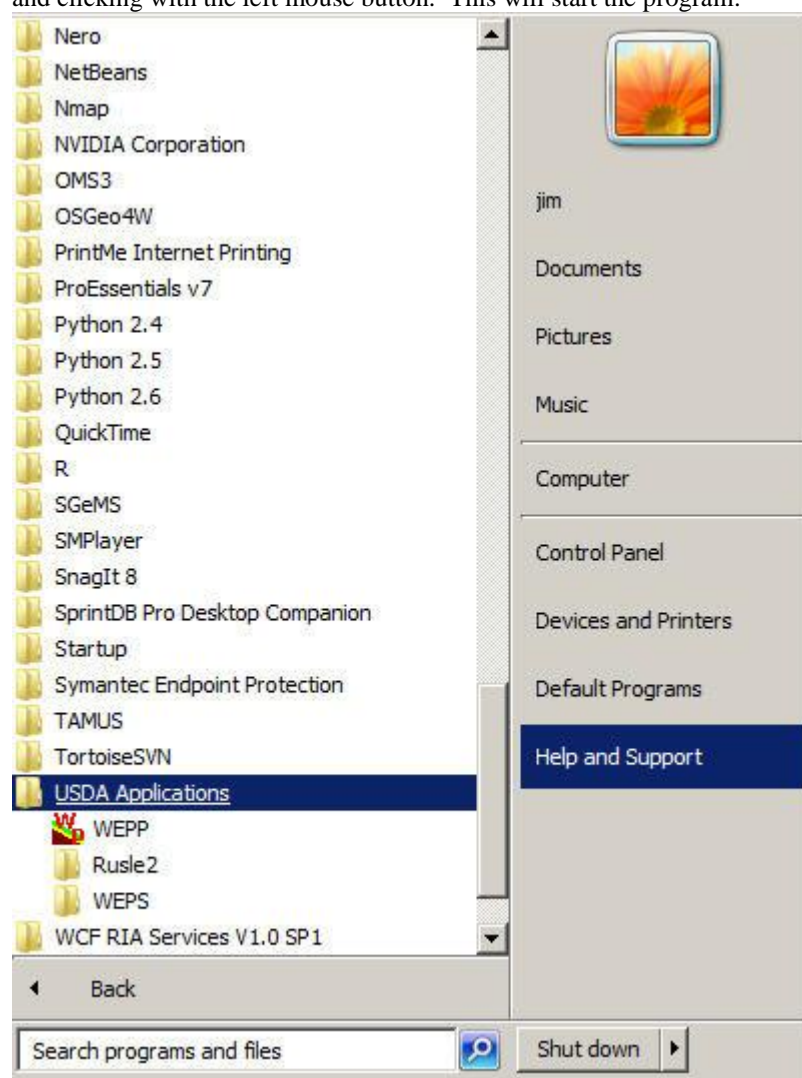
and clicking with the left mouse button. This will start the program.

Nero
NetBeans
Nmap
NVIDIA Corporation
OMS3
OSGeo4W
PrintMe Internet Printing
ProEssentials v7
Python 2.4
Python 2.5
Python 2.6
QuickTime
R
SGeMS
SMPlayer
SnagIt 8
SprintDB Pro Desktop Companion
Startup
Symantec Endpoint Protection
TAMUS
TortoiseSVN
USDA Applications
WEPP
Rusle2
WEPS
WCF RIA Services V1.0 SP1
Back
Search programs and files

jim
Documents
Pictures
Music
Computer
Control Panel
Devices and Printers
Default Programs
Help and Support
Shut down